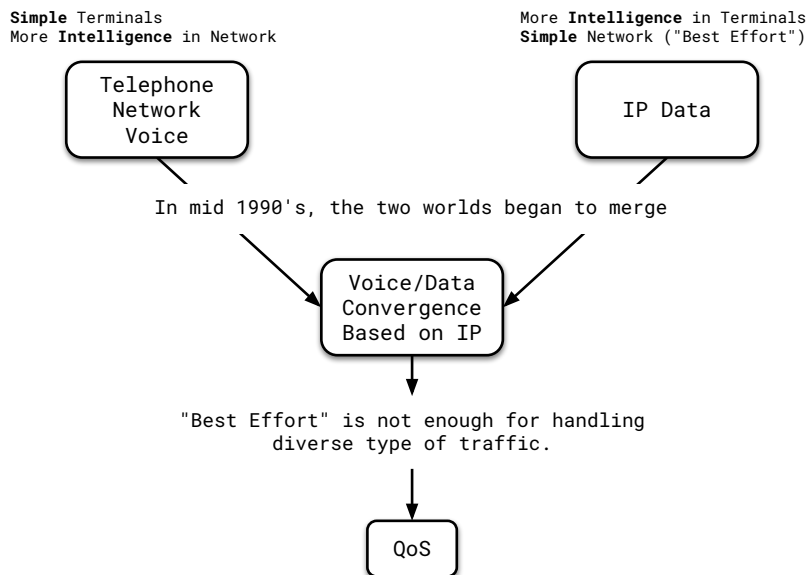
Simple Terminals
More Intelligence in Network

More Intelligence in Terminals
Simple Network ("Best Effort")

Telephone Network Voice

IP Data

In mid 1990's, the two worlds began to merge

Voice/Data Convergence Based on IP

"Best Effort" is not enough for handling diverse type of traffic.

QoS